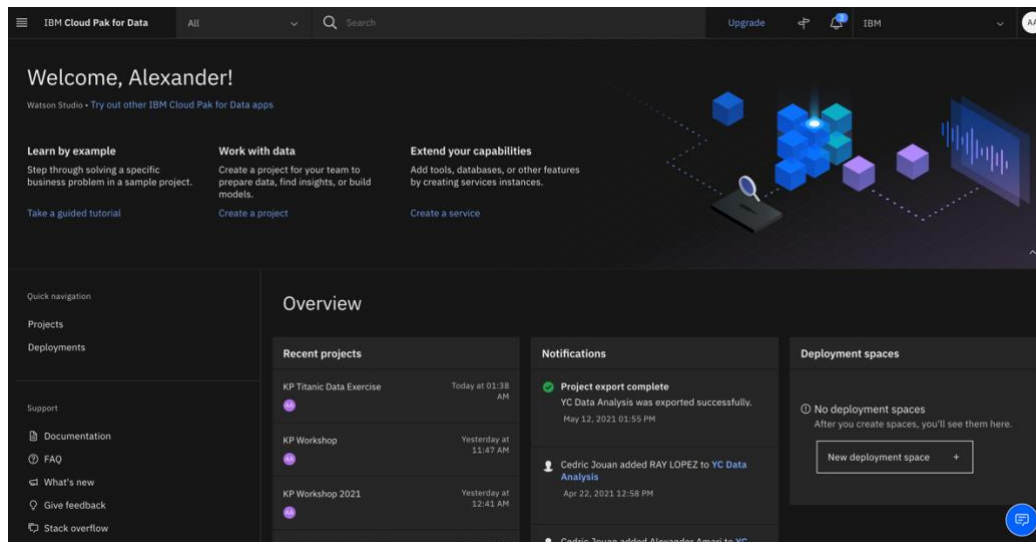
IBM Cloud Pak for Data All Search Upgrade IBM AA

Welcome, Alexander!

Watson Studio • Try out other IBM Cloud Pak for Data apps

Learn by example
Step through solving a specific business problem in a sample project.
Take a guided tutorial

Work with data
Create a project for your team to prepare data, find insights, or build models.
Create a project

Extend your capabilities
Add tools, databases, or other features by creating services instances.
Create a service

Quick navigation
Projects
Deployments

Support
Documentation
FAQ
What's new
Give feedback
Stack overflow

Overview

Recent projects
KP Titanic Data Exercise Today at 01:38 AM
AA
KP Workshop Yesterday at 11:47 AM
AA
KP Workshop 2021 Yesterday at 12:41 AM
AA

Notifications
Project export complete
YC Data Analysis was exported successfully.
May 12, 2021 01:55 PM
Cedric Jouan added RAY LOPEZ to YC Data Analysis
Apr 22, 2021 12:58 PM
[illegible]

Deployment spaces
No deployment spaces
After you create spaces, you'll see them here.
New deployment space +